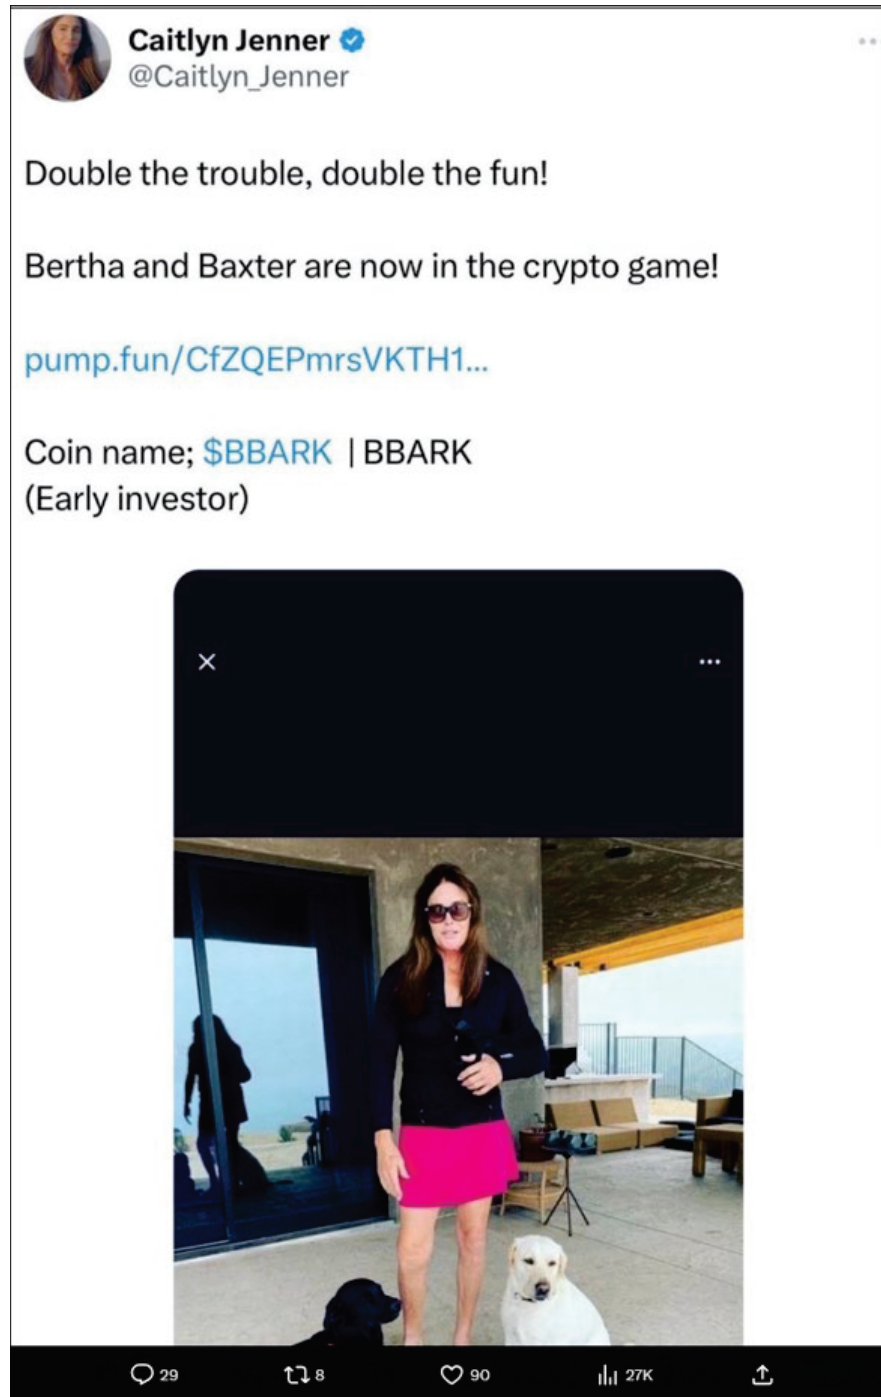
Caitlyn Jenner
@Caitlyn_Jenner

Double the trouble, double the fun!

Bertha and Baxter are now in the crypto game!

pump.fun/CfZQEPmrsVKTH1...

Coin name; $BBARK | BBARK
(Early investor)

×
...

29
8
90
27K